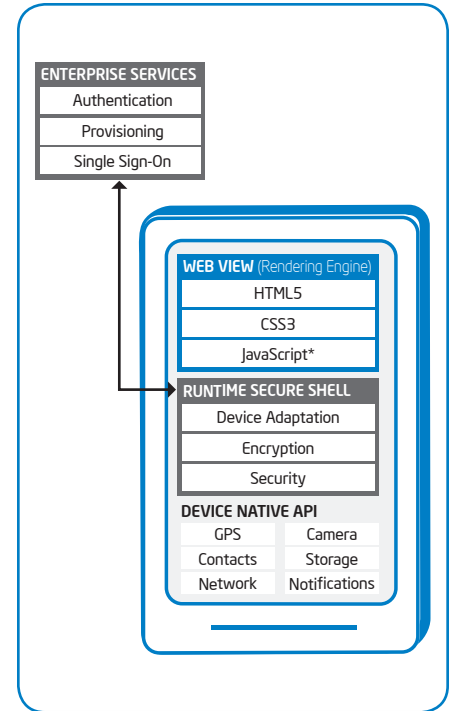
ENTERPRISE SERVICES
Authentication
Provisioning
Single Sign-On

WEB VIEW (Rendering Engine)
HTML5
CSS3
JavaScript*

RUNTIME SECURE SHELL
Device Adaptation
Encryption
Security

DEVICE NATIVE API
GPS
Camera
Contacts
Storage
Network
Notifications